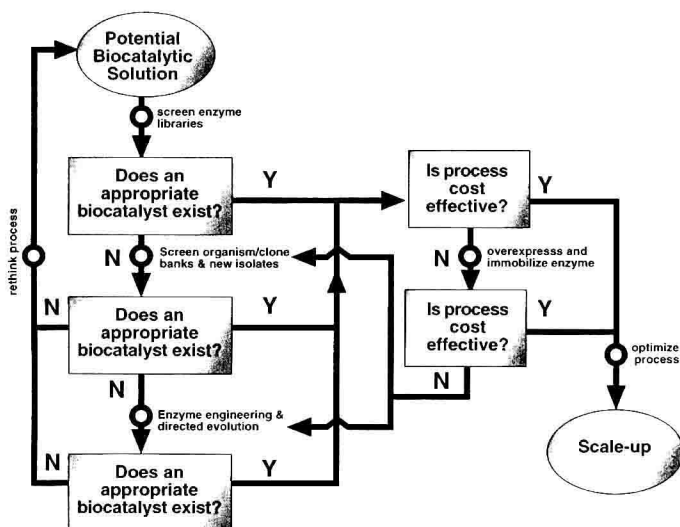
Potential Biocatalytic Solution

screen enzyme libraries

Does an appropriate biocatalyst exist?

Y

Is process cost effective?

Y

N

Screen organism/clone banks & new isolates

N

overexpresss and immobilize enzyme

rethink process

N

Does an appropriate biocatalyst exist?

Y

Is process cost effective?

Y

optimize process

N

N

Enzyme engineering & directed evolution

N

Does an appropriate biocatalyst exist?

Y

Scale-up